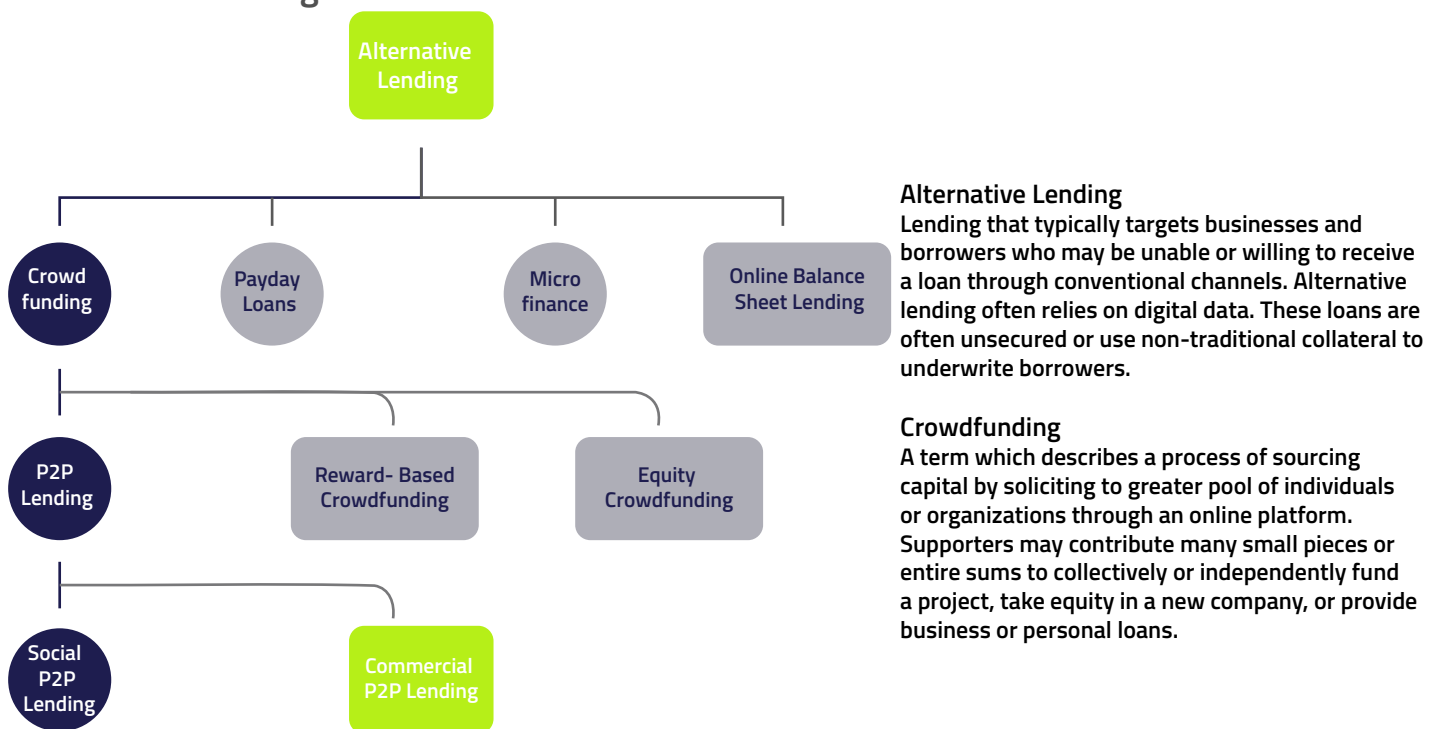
Alternative Lending

Crowd funding

Payday Loans

Micro finance

Online Balance Sheet Lending

P2P Lending

Reward- Based Crowdfunding

Equity Crowdfunding

Social P2P Lending

Commercial P2P Lending

Alternative Lending
Lending that typically targets businesses and borrowers who may be unable or willing to receive a loan through conventional channels. Alternative lending often relies on digital data. These loans are often unsecured or use non-traditional collateral to underwrite borrowers.

Crowdfunding
A term which describes a process of sourcing capital by soliciting to greater pool of individuals or organizations through an online platform. Supporters may contribute many small pieces or entire sums to collectively or independently fund a project, take equity in a new company, or provide business or personal loans.